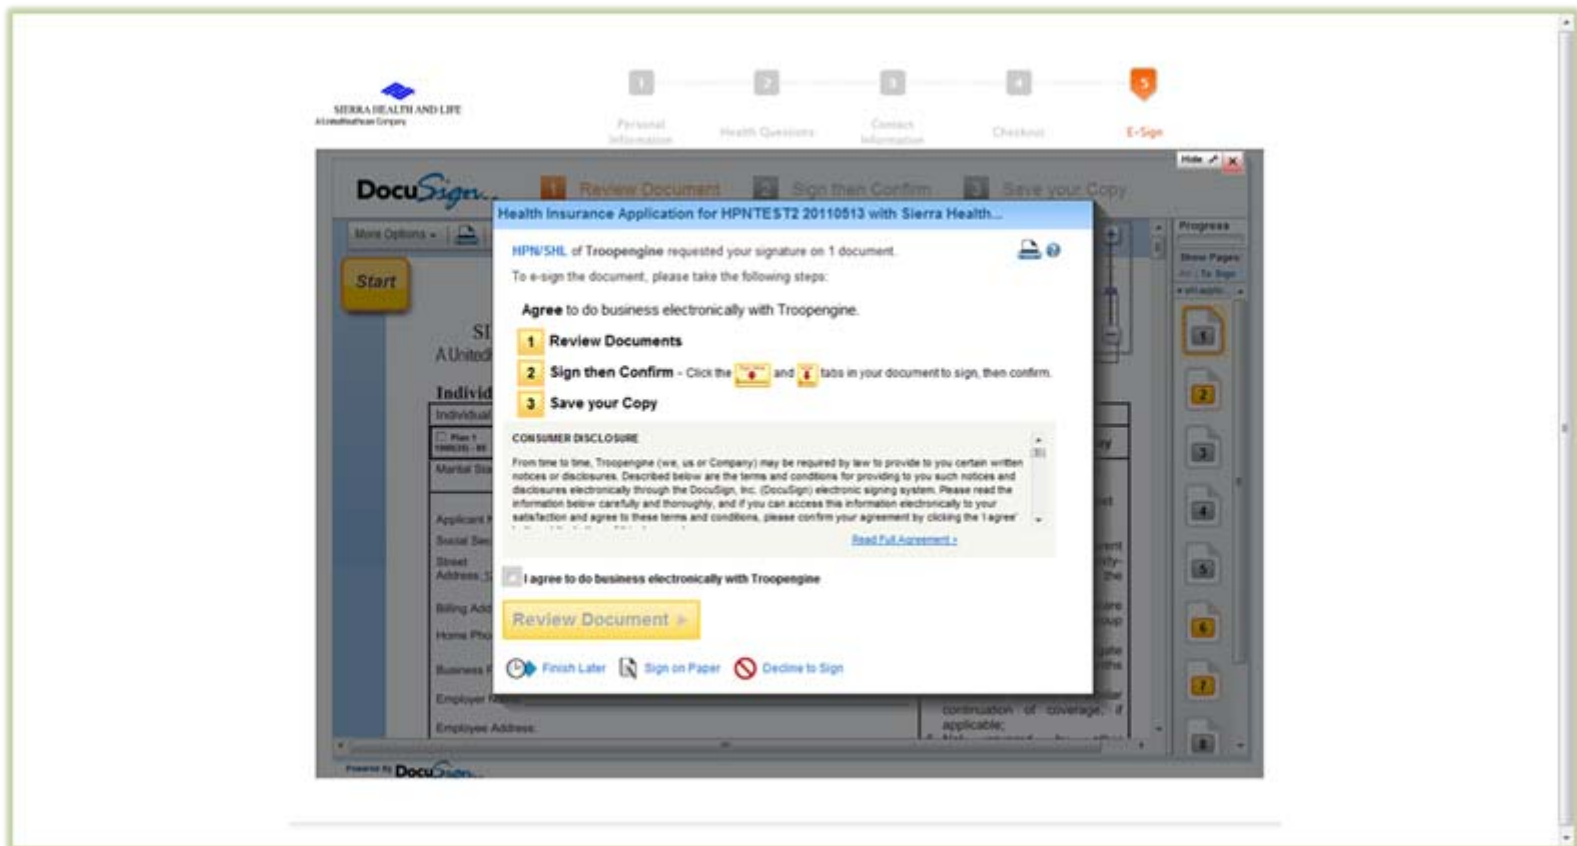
SIERRA HEALTH AND LIFE
A UnitedHealthcare Company

1 Personal Information
2 Health Questions
3 Contact Information
4 Checkout
5 E-Sign

Hide

DocuSign

1 Review Document
2 Sign then Confirm
3 Save your Copy

More Options

Start

Progress
Show Pages
All | To Sign

Health Insurance Application for HPNTEST2 20110513 with Sierra Health...

HPN/SHL of Troopengine requested your signature on 1 document.

To e-sign the document, please take the following steps:

Agree to do business electronically with Troopengine.

1 Review Documents

2 Sign then Confirm - Click the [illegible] and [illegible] tabs in your document to sign, then confirm.

3 Save your Copy

CONSUMER DISCLOSURE

From time to time, Troopengine (we, us or Company) may be required by law to provide to you certain written notices or disclosures. Described below are the terms and conditions for providing to you such notices and disclosures electronically through the DocuSign, Inc. (DocuSign) electronic signing system. Please read the information below carefully and thoroughly, and if you can access this information electronically to your satisfaction and agree to these terms and conditions, please confirm your agreement by clicking the 'I agree'

Read Full Agreement »

I agree to do business electronically with Troopengine

Review Document

Finish Later
Sign on Paper
Decline to Sign

Individual
Marital Sta
Applicant
Social Sec
Street Address
Billing Add
Home Pho
Business
Employer
Employee Address:

continuation of coverage, if applicable;

Powered by DocuSign